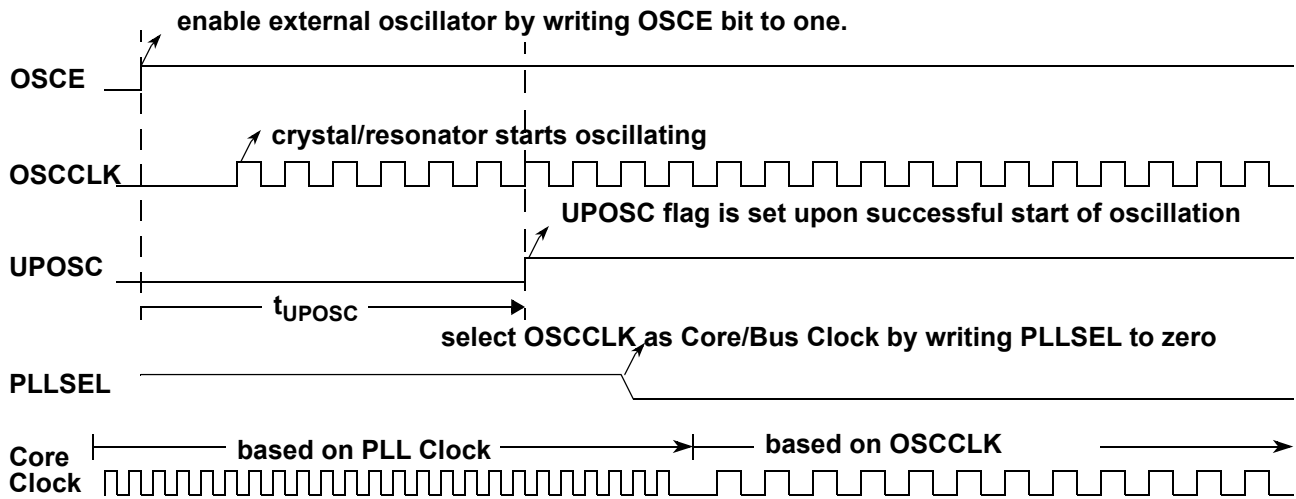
enable external oscillator by writing OSCE bit to one.

OSCE

crystal/resonator starts oscillating

OSCCLK

UPOSC flag is set upon successful start of oscillation

UPOSC

$t_{UPOSC}$

select OSCCLK as Core/Bus Clock by writing PLLSEL to zero

PLLSEL

Core Clock

based on PLL Clock

based on OSCCLK